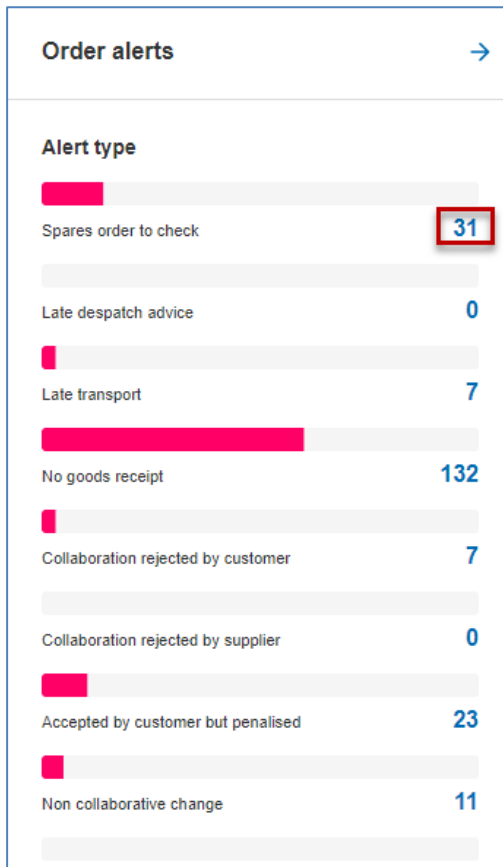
Order alerts →

Alert type

Spares order to check 31

Late despatch advice 0

Late transport 7

No goods receipt 132

Collaboration rejected by customer 7

Collaboration rejected by supplier 0

Accepted by customer but penalised 23

Non collaborative change 11